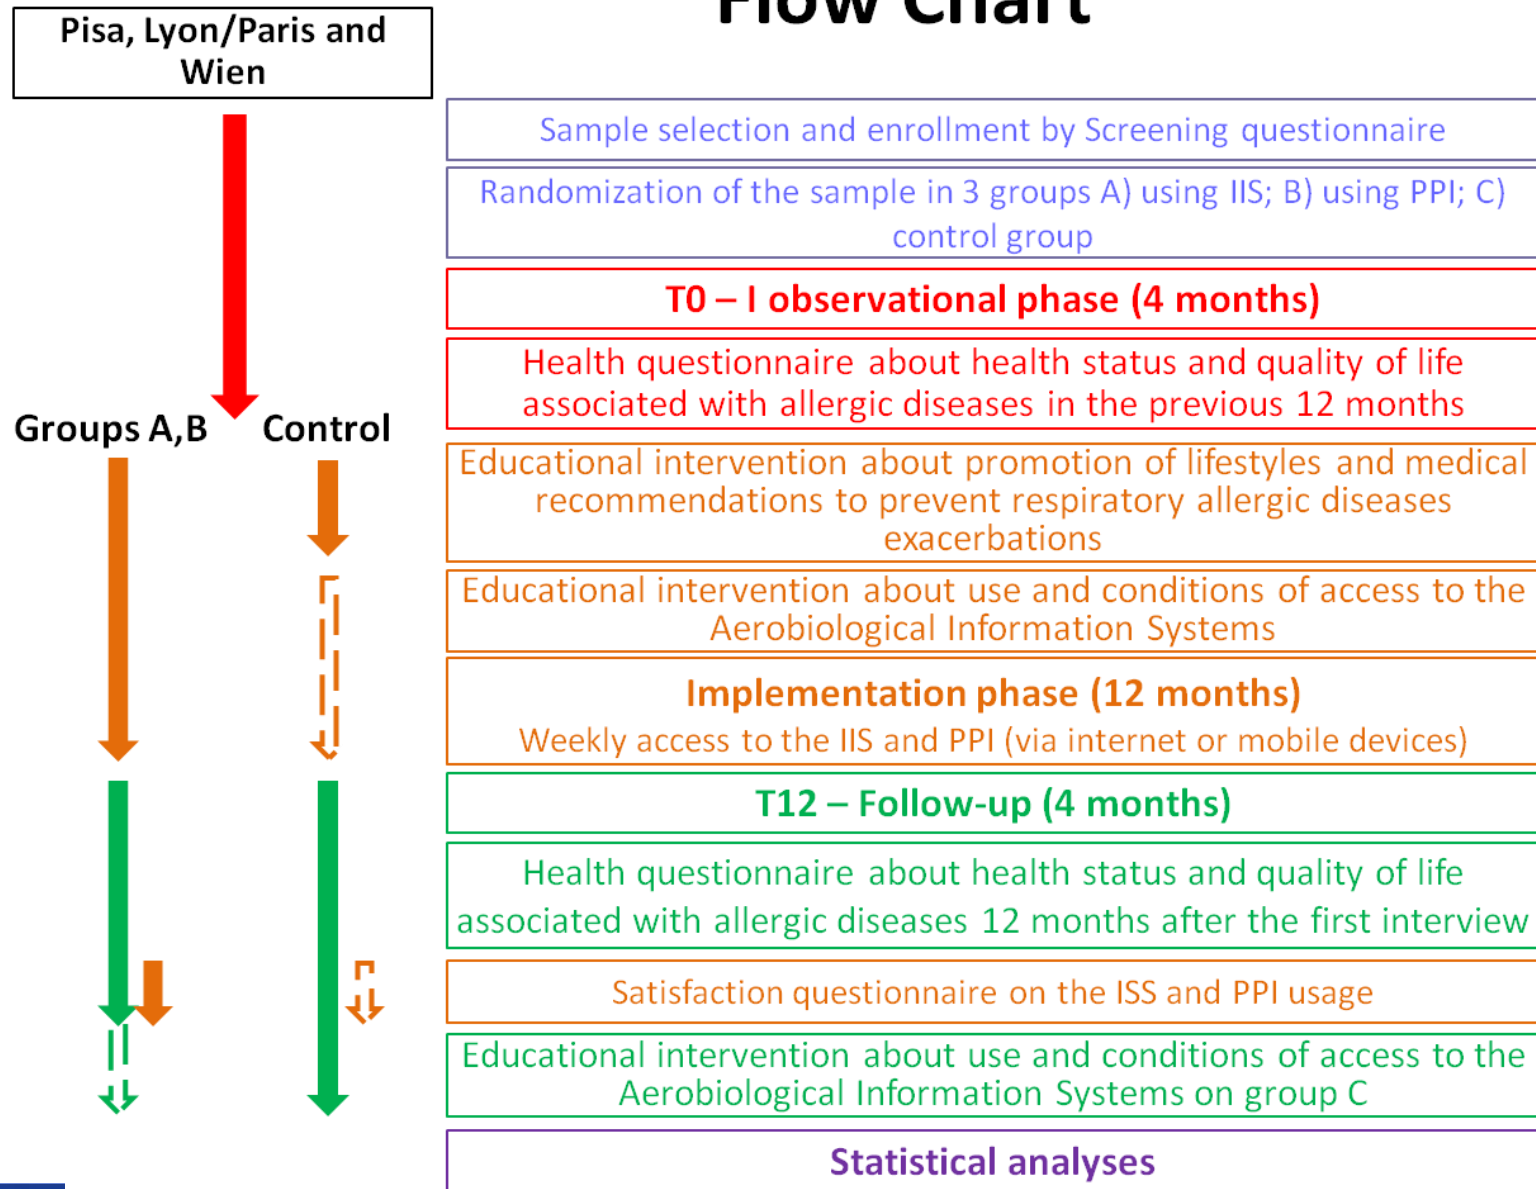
Flow Chart

Pisa, Lyon/Paris and Wien

Groups A,B

Control

Sample selection and enrollment by Screening questionnaire

Randomization of the sample in 3 groups A) using IIS; B) using PPI; C) control group

T0 – I observational phase (4 months)

Health questionnaire about health status and quality of life associated with allergic diseases in the previous 12 months

Educational intervention about promotion of lifestyles and medical recommendations to prevent respiratory allergic diseases exacerbations

Educational intervention about use and conditions of access to the Aerobiological Information Systems

Implementation phase (12 months)

Weekly access to the IIS and PPI (via internet or mobile devices)

T12 – Follow-up (4 months)

Health questionnaire about health status and quality of life associated with allergic diseases 12 months after the first interview

Satisfaction questionnaire on the ISS and PPI usage

Educational intervention about use and conditions of access to the Aerobiological Information Systems on group C

Statistical analyses